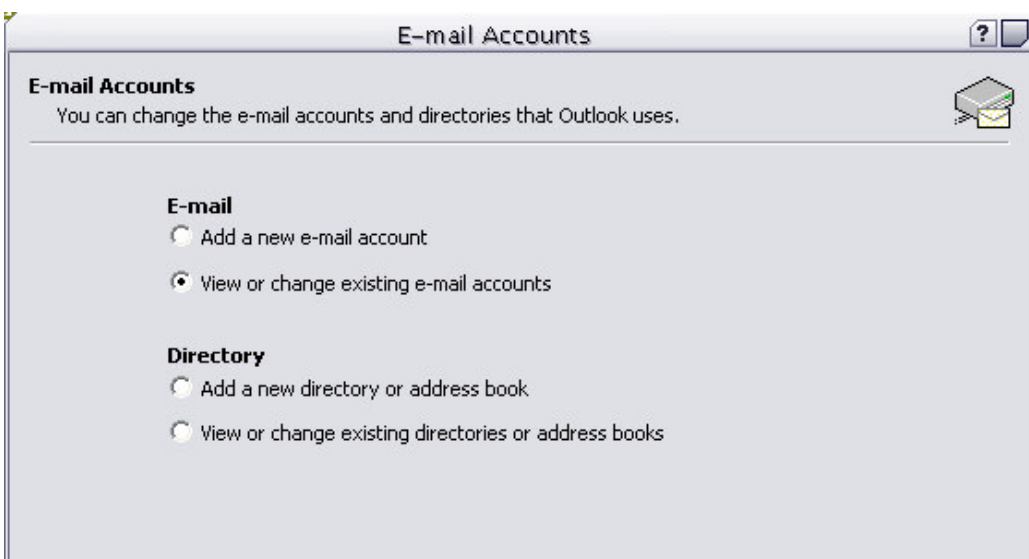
E-mail Accounts

?

E-mail Accounts
You can change the e-mail accounts and directories that Outlook uses.

E-mail
Add a new e-mail account
View or change existing e-mail accounts

Directory
Add a new directory or address book
View or change existing directories or address books